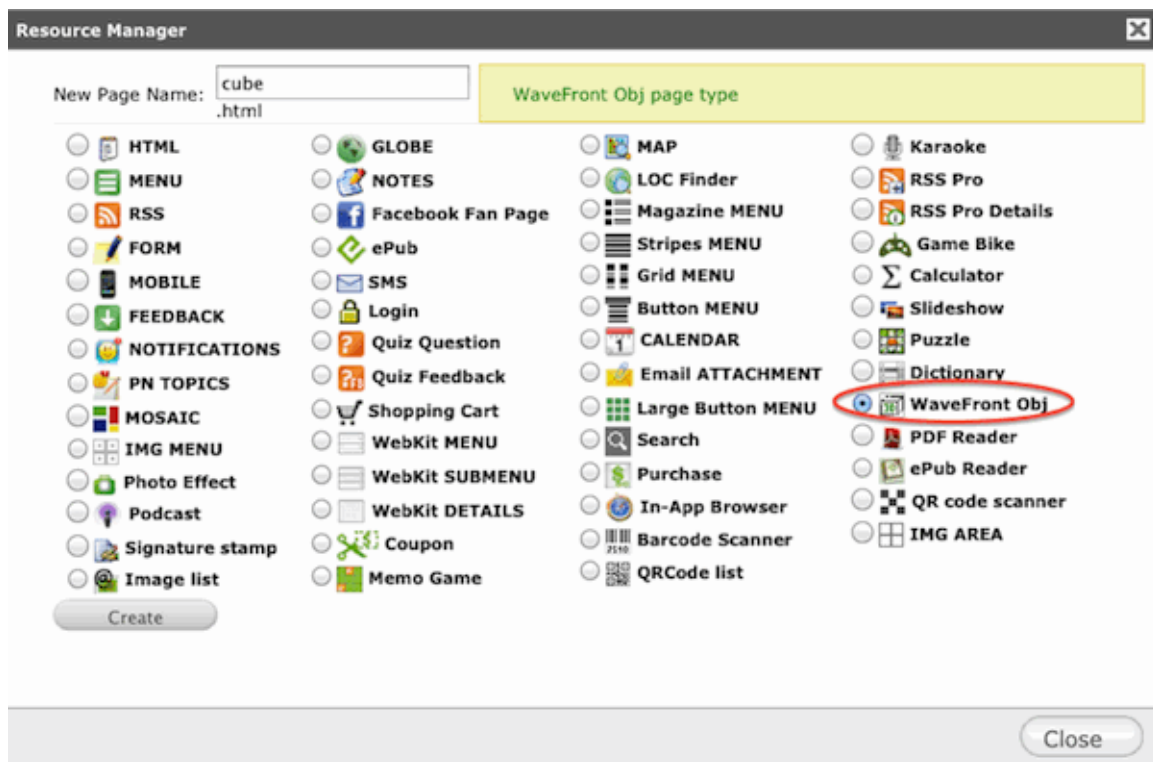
Resource Manager

New Page Name: cube .html

WaveFront Obj page type

HTML
MENU
RSS
FORM
MOBILE
FEEDBACK
NOTIFICATIONS
PN TOPICS
MOSAIC
IMG MENU
Photo Effect
Podcast
Signature stamp
Image list

GLOBE
NOTES
Facebook Fan Page
ePub
SMS
Login
Quiz Question
Quiz Feedback
Shopping Cart
WebKit MENU
WebKit SUBMENU
WebKit DETAILS
Coupon
Memo Game

MAP
LOC Finder
Magazine MENU
Stripes MENU
Grid MENU
Button MENU
CALENDAR
Email ATTACHMENT
Large Button MENU
Search
Purchase
In-App Browser
Barcode Scanner
QRCode list

Karaoke
RSS Pro
RSS Pro Details
Game Bike
Calculator
Slideshow
Puzzle
Dictionary
WaveFront Obj
PDF Reader
ePub Reader
QR code scanner
IMG AREA

Create

Close